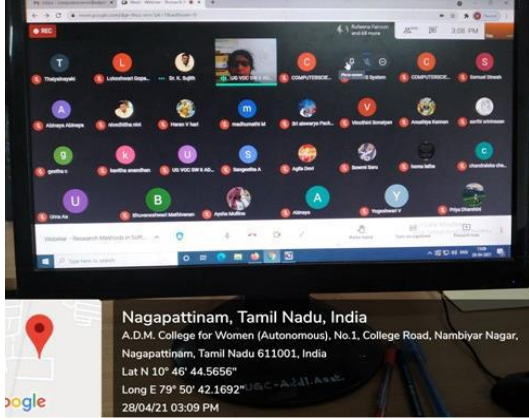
REC

Thalaimayaki
Lokeshwari Gopa...
Dr. K. Sujith
UG VOC SW II A...
COMPUTERSCIE...
COMPUTERSCIE...
Samuel Shresh

Abinaya Abinaya
nivedhitha mn
Harini V hari
madhumathi M
Sri aiswarya Pech...
Vinothini Sonaiyan
Amuthiya Kannan
aarthi srinivasan

geetha n
kavitha anandhan
UG VOC SW II AD...
Sangeetha A
Agila Devi
Sowmi Saru
hema latha
chandrakala che...

Uma As
Bhuvaneshwari Mathivanan
Ayeha Mufthe
Abinaya
Yogeshwari V
Priya Dharshini

3:08 PM

Nagapattinam, Tamil Nadu, India
A.D.M. College for Women (Autonomous), No.1, College Road, Nambiyar Nagar, Nagapattinam, Tamil Nadu 611001, India
Lat N 10° 46' 44.5656"
Long E 79° 50' 42.1692"
28/04/21 03:09 PM

oogle